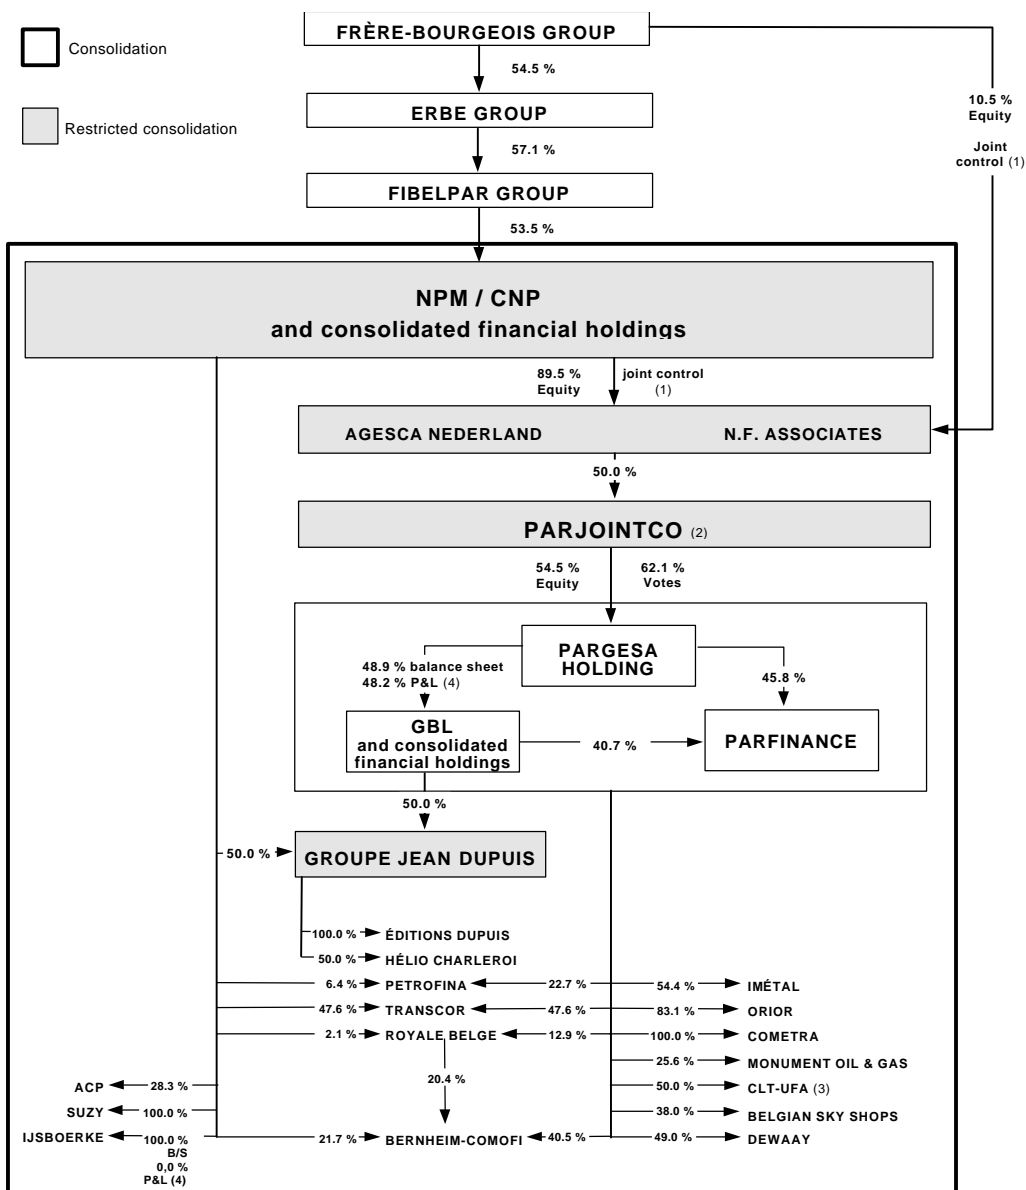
Consolidation

Restricted consolidation

FRÈRE-BOURGEOIS GROUP

54.5 %

10.5 % Equity

Joint control (1)

ERBE GROUP

57.1 %

FIBELPAR GROUP

53.5 %

NPM / CNP
and consolidated financial holdings

89.5 % Equity

joint control (1)

AGESCA NEDERLAND

N.F. ASSOCIATES

50.0 %

PARJOINTCO (2)

54.5 % Equity

62.1 % Votes

PARGESA HOLDING

48.9 % balance sheet
48.2 % P&L (4)

45.8 %

GBL and consolidated financial holdings

40.7 %

PARFINANCE

50.0 %

50.0 %

GROUPE JEAN DUPUIS

100.0 % ÉDITIONS DUPUIS

50.0 % HÉLIO CHARLEROI

6.4 % PETROFINA

22.7 %

54.4 % IMÉTAL

47.6 % TRANSCOR

47.6 %

83.1 % ORIOR

2.1 % ROYALE BELGE

12.9 %

100.0 % COMETRA

20.4 %

25.6 % MONUMENT OIL & GAS

ACP 28.3 %

50.0 % CLT-UFA (3)

SUZY 100.0 %

38.0 % BELGIAN SKY SHOPS

IJSBOERKE 100.0 % B/S 0,0 % P&L (4)

21.7 % BERNHEIM-COMOFI

40.5 %

49.0 % DEWAAY